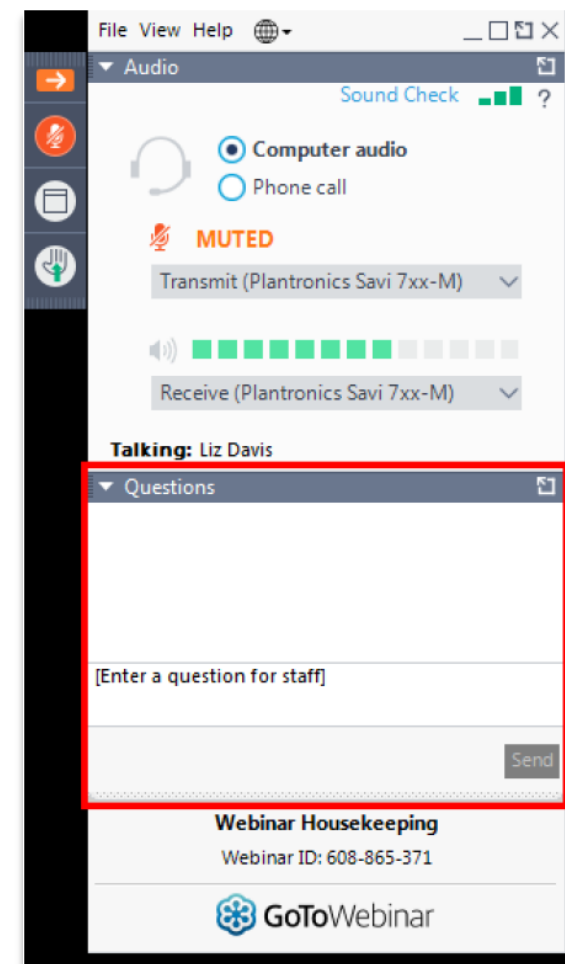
File View Help

Audio

Sound Check ?

Computer audio
Phone call

MUTED

Transmit (Plantronics Savi 7xx-M)

Receive (Plantronics Savi 7xx-M)

Talking: Liz Davis

Questions

[Enter a question for staff]

Send

Webinar Housekeeping
Webinar ID: 608-865-371

GoToWebinar